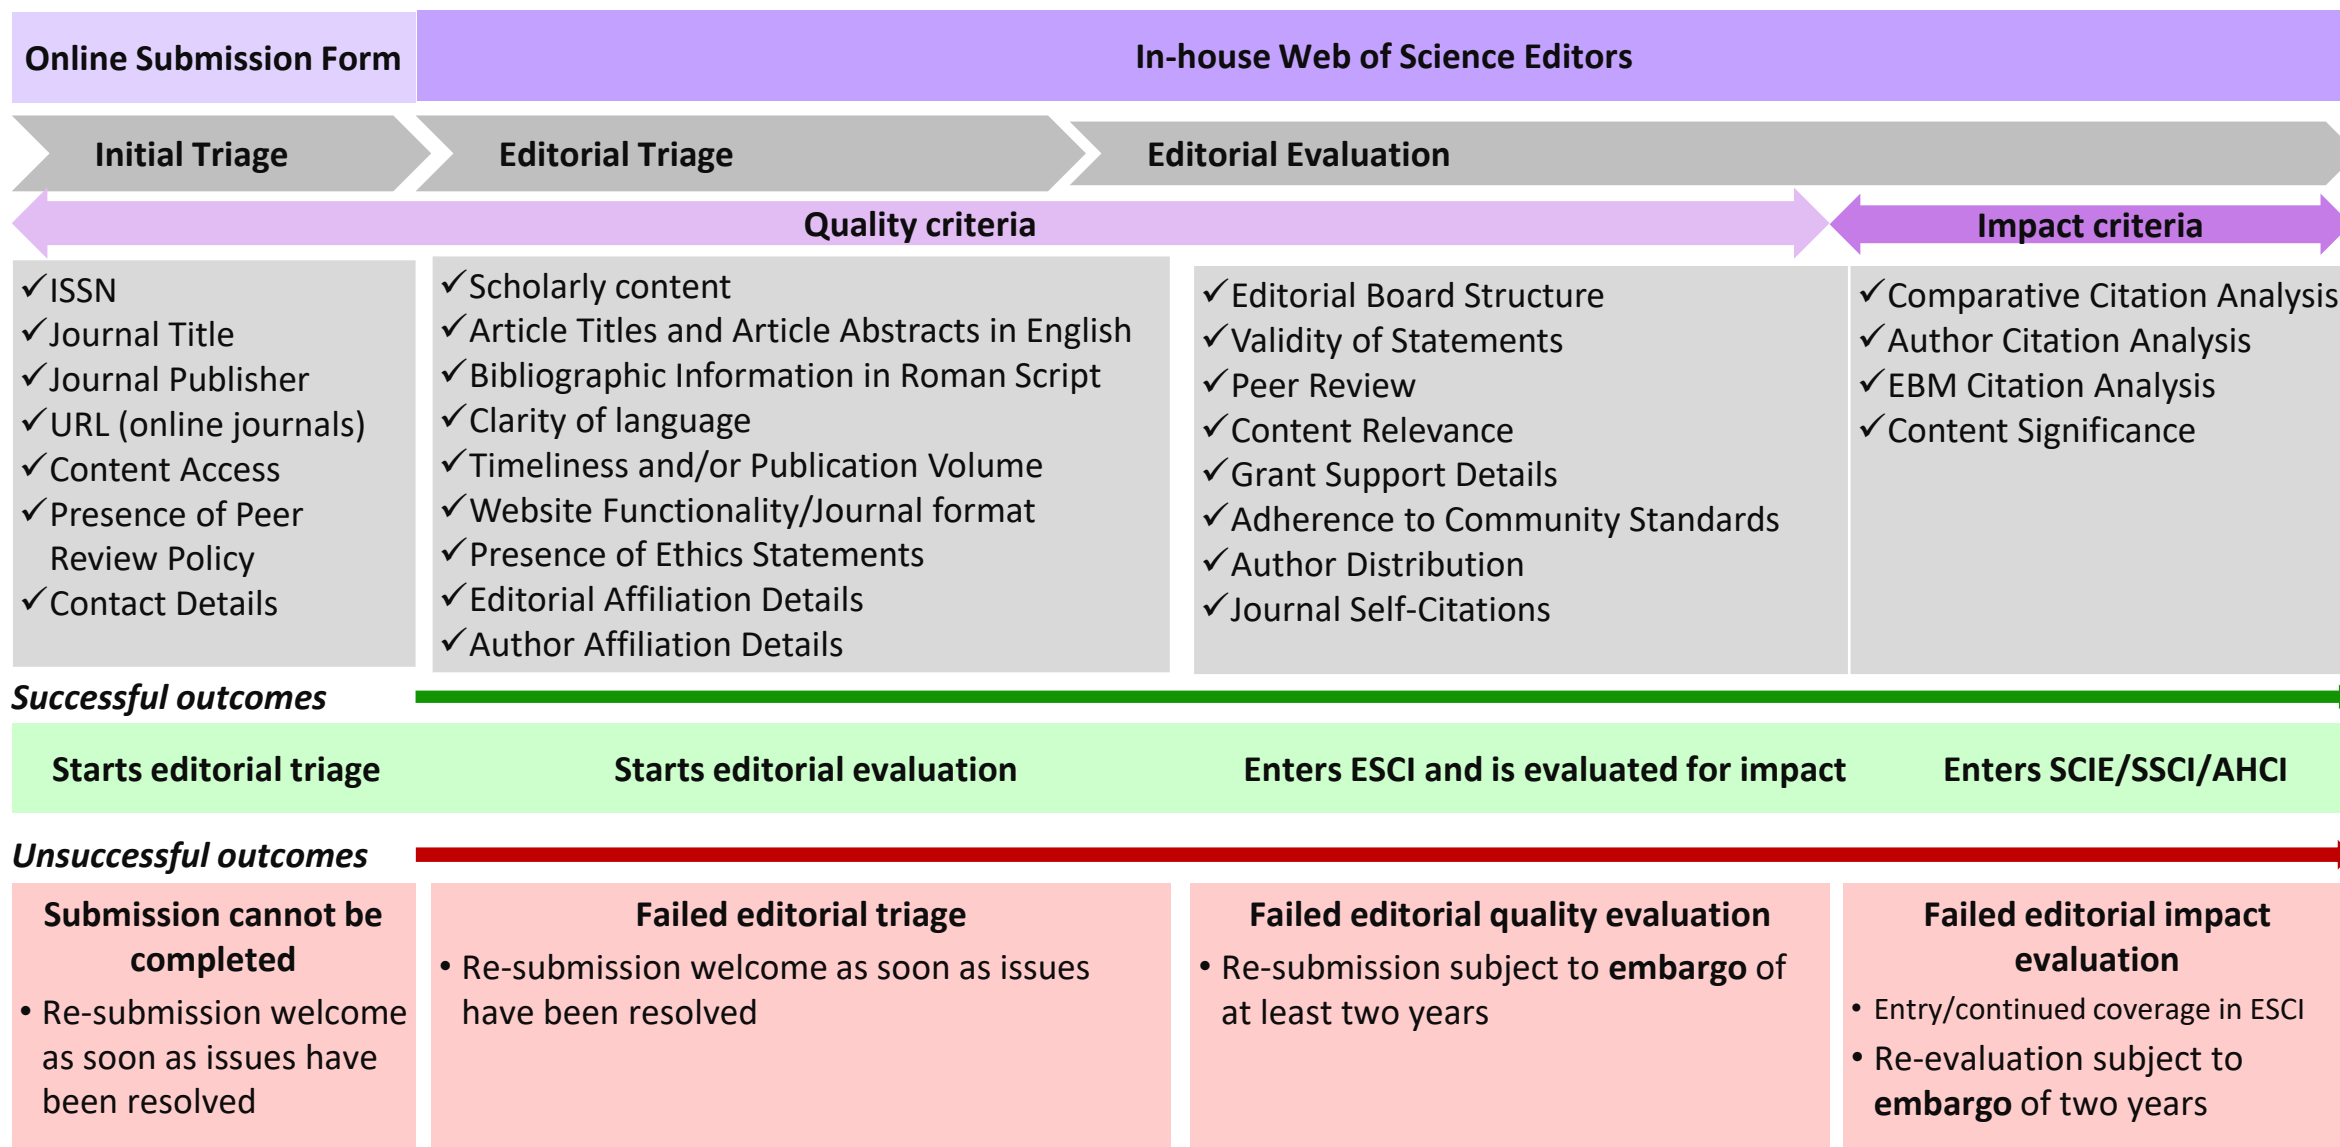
Online Submission Form

In-house Web of Science Editors

Initial Triage

Editorial Triage

Editorial Evaluation

Quality criteria

Impact criteria

✓ISSN
✓Journal Title
✓Journal Publisher
✓URL (online journals)
✓Content Access
✓Presence of Peer Review Policy
✓Contact Details

✓Scholarly content
✓Article Titles and Article Abstracts in English
✓Bibliographic Information in Roman Script
✓Clarity of language
✓Timeliness and/or Publication Volume
✓Website Functionality/Journal format
✓Presence of Ethics Statements
✓Editorial Affiliation Details
✓Author Affiliation Details

✓Editorial Board Structure
✓Validity of Statements
✓Peer Review
✓Content Relevance
✓Grant Support Details
✓Adherence to Community Standards
✓Author Distribution
✓Journal Self-Citations

✓Comparative Citation Analysis
✓Author Citation Analysis
✓EBM Citation Analysis
✓Content Significance

Successful outcomes

Starts editorial triage

Starts editorial evaluation

Enters ESCI and is evaluated for impact

Enters SCIE/SSCI/AHCI

Unsuccessful outcomes

Submission cannot be completed
• Re-submission welcome as soon as issues have been resolved

Failed editorial triage
• Re-submission welcome as soon as issues have been resolved

Failed editorial quality evaluation
• Re-submission subject to **embargo** of at least two years

Failed editorial impact evaluation
• Entry/continued coverage in ESCI
• Re-evaluation subject to **embargo** of two years